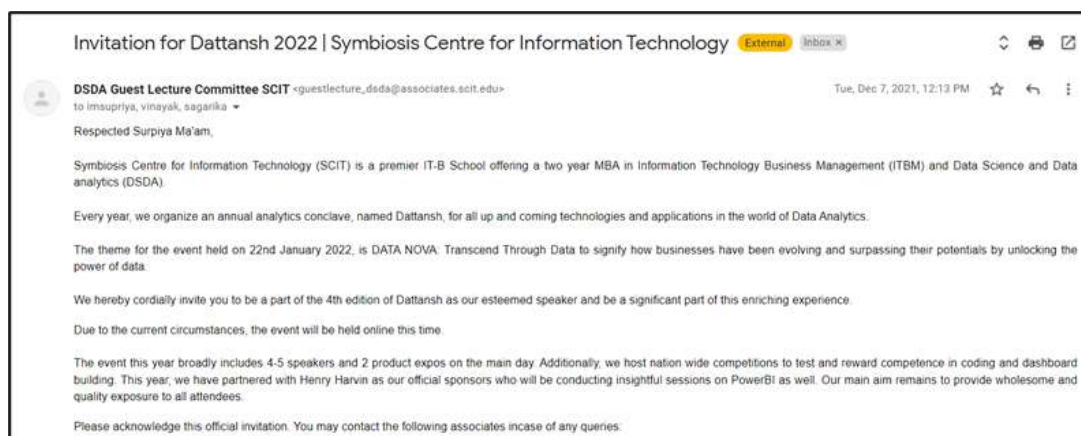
Invitation for Dattansh 2022 | Symbiosis Centre for Information Technology External Inbox ×

DSDA Guest Lecture Committee SCIT <guestlecture_dsda@associates.scit.edu>
to imsupriya, vinayak, sagarika

Tue, Dec 7, 2021, 12:13 PM

Respected Surpiya Ma'am,

Symbiosis Centre for Information Technology (SCIT) is a premier IT-B School offering a two year MBA in Information Technology Business Management (ITBM) and Data Science and Data analytics (DSDA).

Every year, we organize an annual analytics conclave, named Dattansh, for all up and coming technologies and applications in the world of Data Analytics.

The theme for the event held on 22nd January 2022, is DATA NOVA: Transcend Through Data to signify how businesses have been evolving and surpassing their potentials by unlocking the power of data.

We hereby cordially invite you to be a part of the 4th edition of Dattansh as our esteemed speaker and be a significant part of this enriching experience.

Due to the current circumstances, the event will be held online this time.

The event this year broadly includes 4-5 speakers and 2 product expos on the main day. Additionally, we host nation wide competitions to test and reward competence in coding and dashboard building. This year, we have partnered with Henry Harvin as our official sponsors who will be conducting insightful sessions on PowerBI as well. Our main aim remains to provide wholesome and quality exposure to all attendees.

Please acknowledge this official invitation. You may contact the following associates incase of any queries: